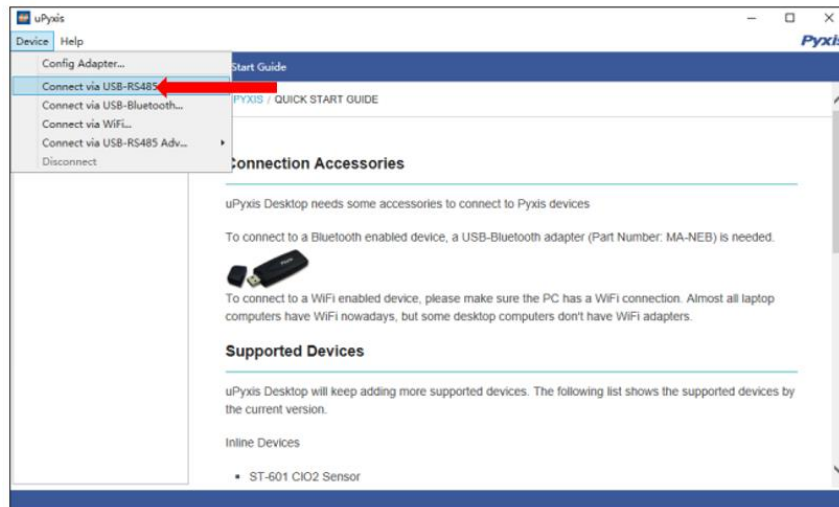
uPyxis

Device Help

Pyxis

Config Adapter...
Connect via USB-RS485
Connect via USB-Bluetooth...
Connect via WiFi...
Connect via USB-RS485 Adv...
Disconnect

Start Guide

PYXIS / QUICK START GUIDE

Connection Accessories

uPyxis Desktop needs some accessories to connect to Pyxis devices

To connect to a Bluetooth enabled device, a USB-Bluetooth adapter (Part Number: MA-NEB) is needed.

To connect to a WiFi enabled device, please make sure the PC has a WiFi connection. Almost all laptop computers have WiFi nowadays, but some desktop computers don't have WiFi adapters.

Supported Devices

uPyxis Desktop will keep adding more supported devices. The following list shows the supported devices by the current version.

Inline Devices

• ST-601 ClO2 Sensor